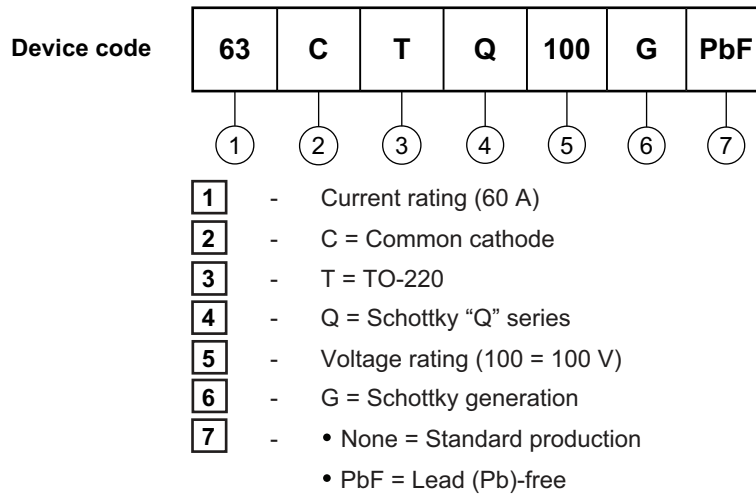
Device code

| 63 | C | T | Q | 100 | G | PbF |
|---|---|---|---|---|---|---|

1 2 3 4 5 6 7

1 - Current rating (60 A)
2 - C = Common cathode
3 - T = TO-220
4 - Q = Schottky “Q” series
5 - Voltage rating (100 = 100 V)
6 - G = Schottky generation
7 - • None = Standard production
• PbF = Lead (Pb)-free